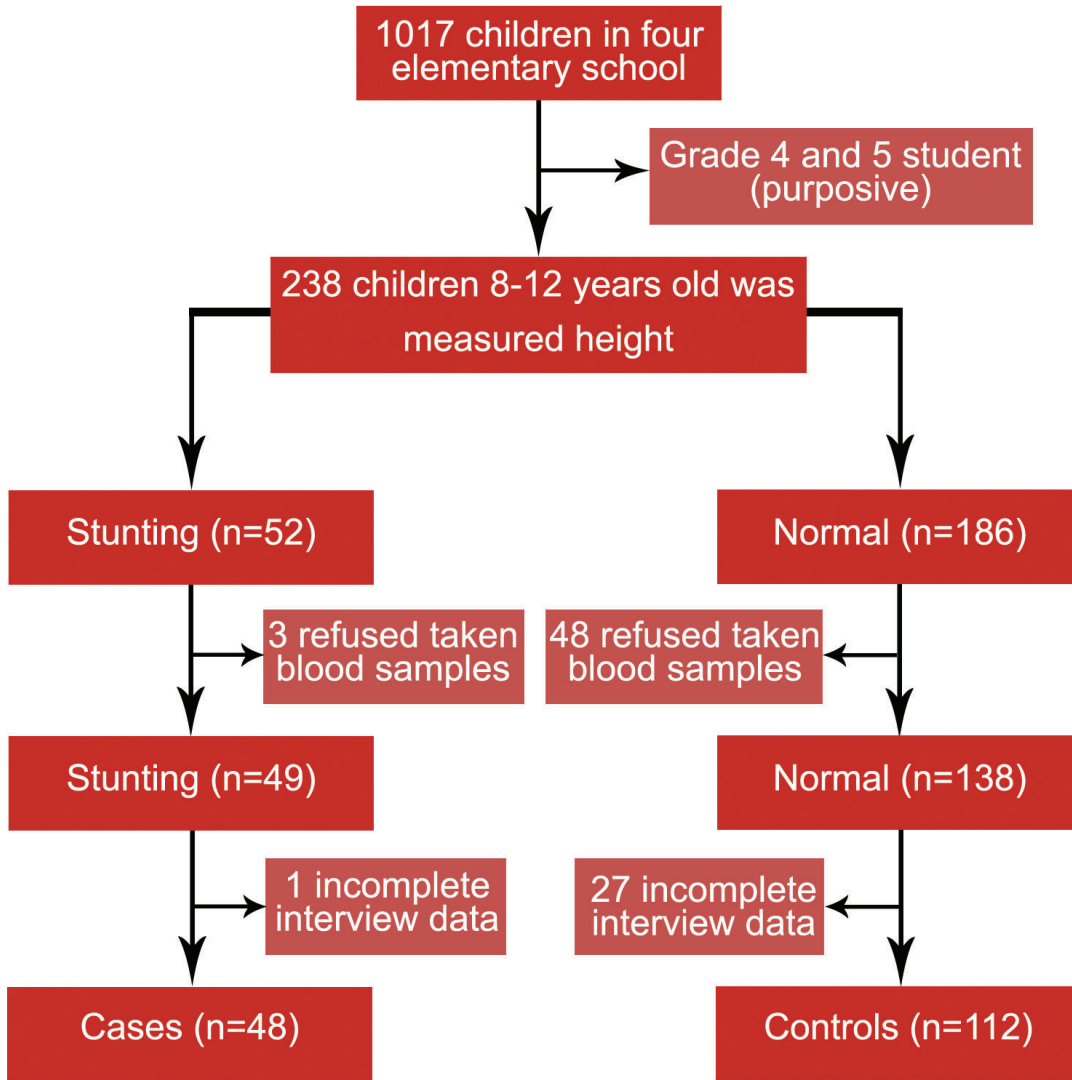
1017 children in four elementary school

Grade 4 and 5 student (purposive)

238 children 8-12 years old was measured height

Stunting (n=52)

Normal (n=186)

3 refused taken blood samples

48 refused taken blood samples

Stunting (n=49)

Normal (n=138)

1 incomplete interview data

27 incomplete interview data

Cases (n=48)

Controls (n=112)